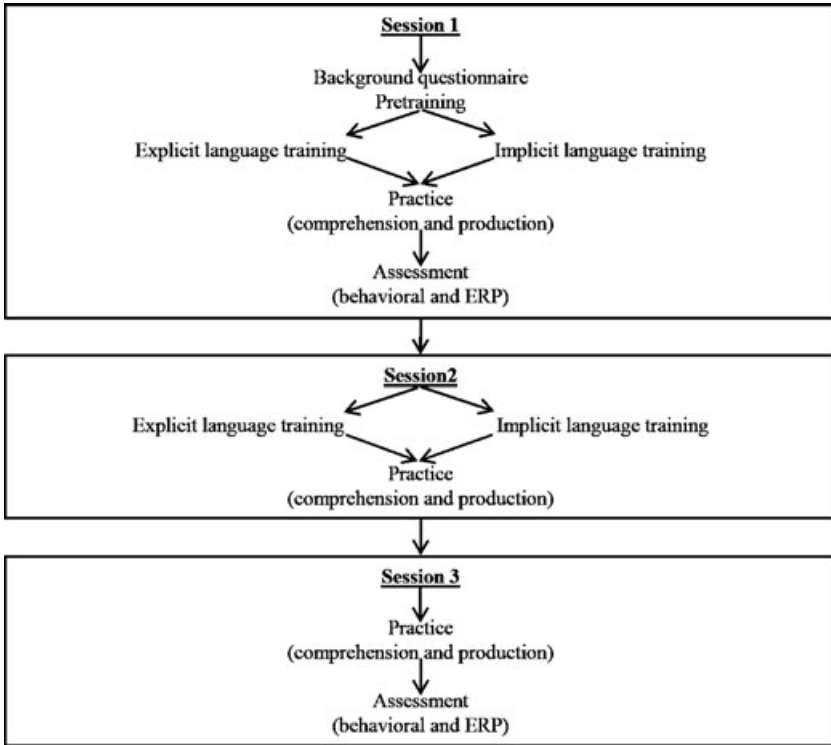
Session 1

Background questionnaire
Pretraining

Explicit language training

Implicit language training

Practice
(comprehension and production)

Assessment
(behavioral and ERP)

Session2

Explicit language training

Implicit language training

Practice
(comprehension and production)

Session 3

Practice
(comprehension and production)

Assessment
(behavioral and ERP)